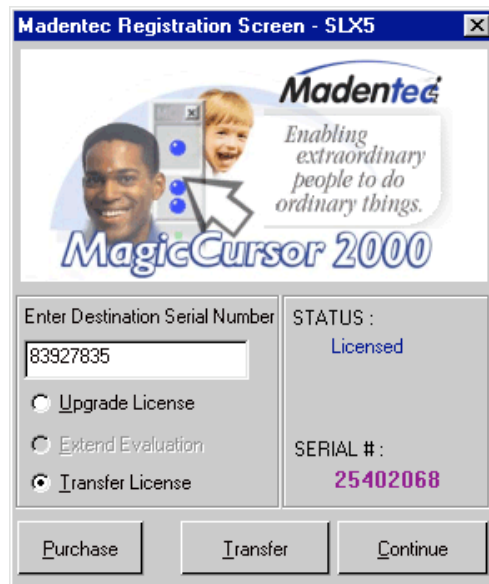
Madentec Registration Screen - SLX5

Madentec

Enabling extraordinary people to do ordinary things.

MagicCursor 2000

Enter Destination Serial Number
83927835
Upgrade License
Extend Evaluation
Transfer License

STATUS :
Licensed

SERIAL # :
25402068

Purchase
Transfer
Continue